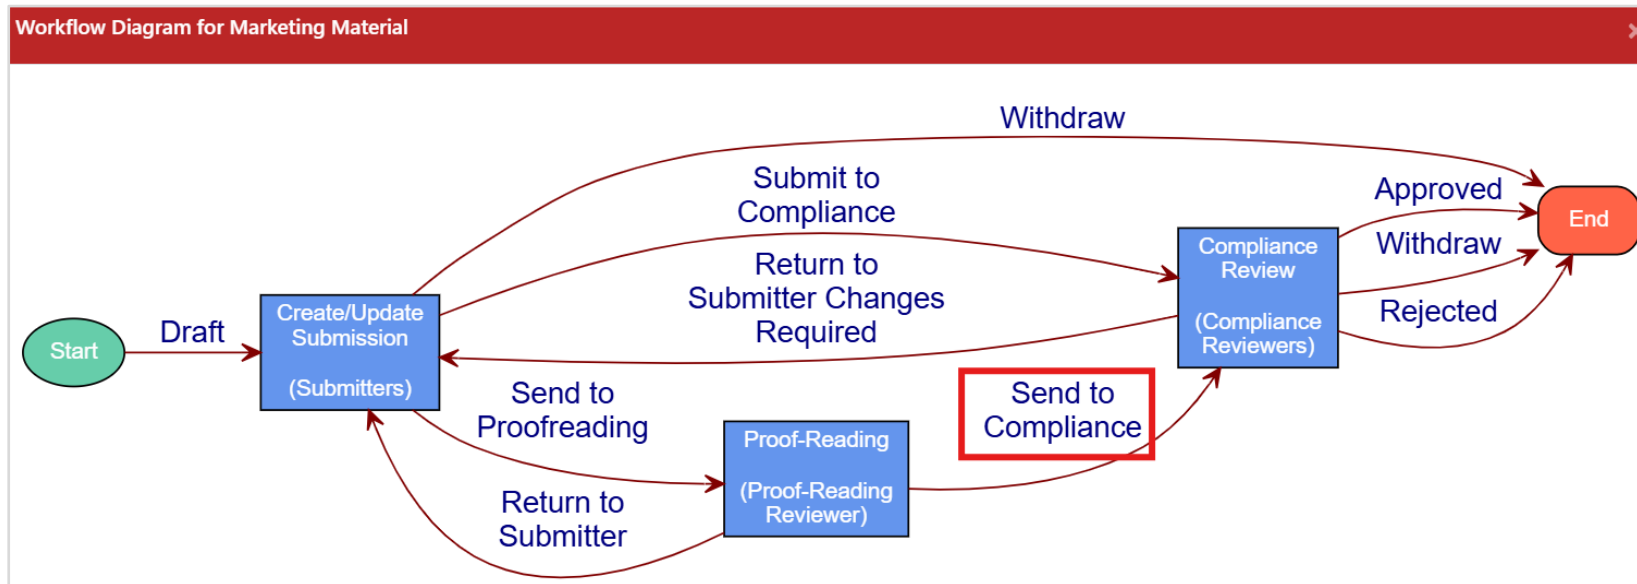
Workflow Diagram for Marketing Material

Withdraw

Submit to Compliance

Approved

End

Withdraw

Compliance Review

(Compliance Reviewers)

Return to Submitter Changes Required

Rejected

Start

Draft

Create/Update Submission

(Submitters)

Send to Proofreading

Send to Compliance

Proof-Reading

(Proof-Reading Reviewer)

Return to Submitter